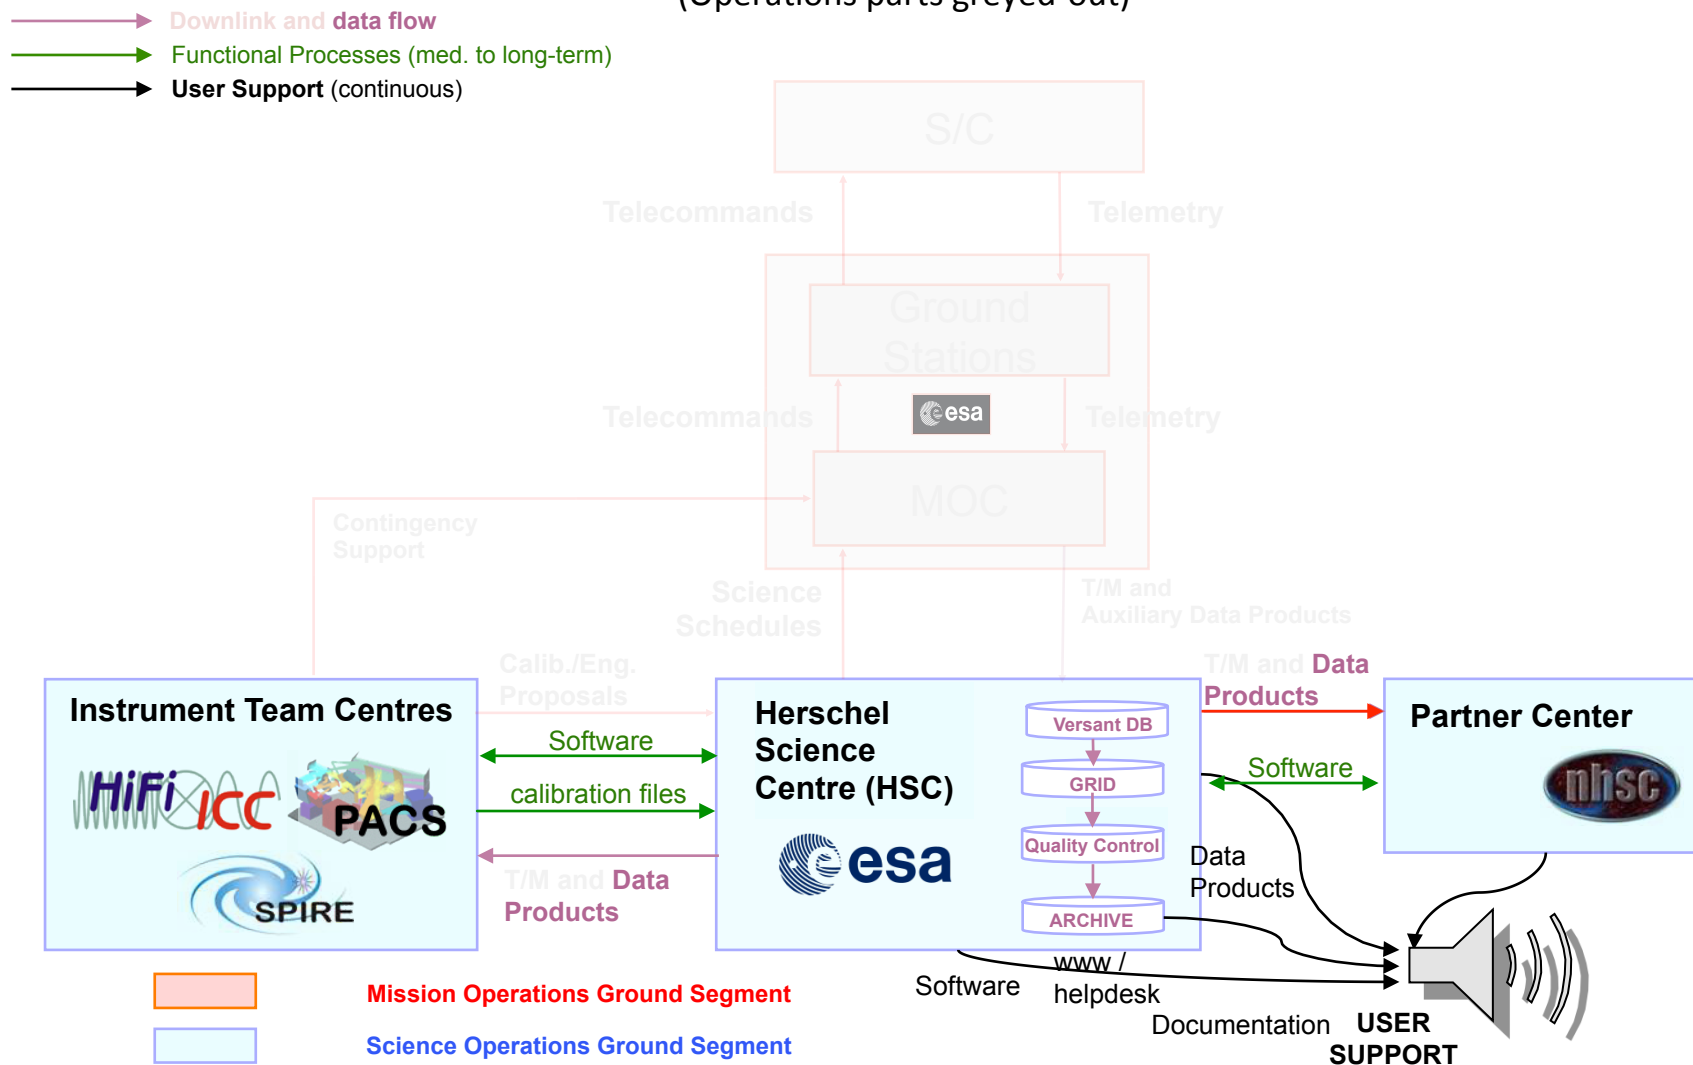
Downlink and data flow
Functional Processes (med. to long-term)
User Support (continuous)

S/C

Telecommands
Telemetry

Ground Stations

esa

Telecommands
Telemetry

MOC

Contingency Support

Science Schedules

T/M and Auxiliary Data Products

Calib./Eng. Proposals

T/M and Data Products

Instrument Team Centres

HiFi ICC PACS SPIRE

Software

calibration files

T/M and Data Products

Herschel Science Centre (HSC)

esa

Versant DB
GRID
Quality Control
ARCHIVE

Software

Partner Center

nhsc

Data Products

www / helpdesk

Software

Documentation

USER SUPPORT

Mission Operations Ground Segment
Science Operations Ground Segment